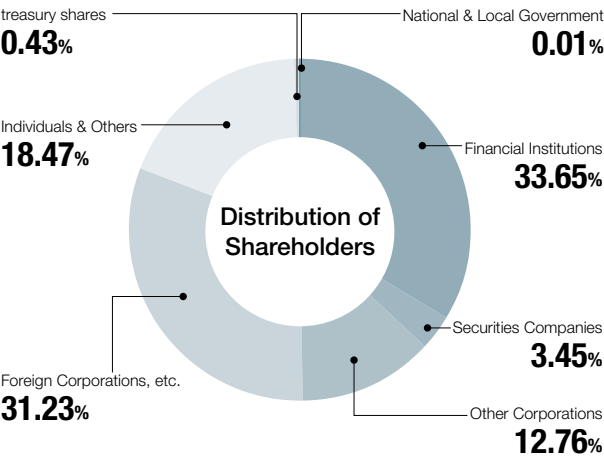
treasury shares
0.43%

National & Local Government
0.01%

Individuals & Others
18.47%

Financial Institutions
33.65%

Distribution of Shareholders

Securities Companies
3.45%

Foreign Corporations, etc.
31.23%

Other Corporations
12.76%